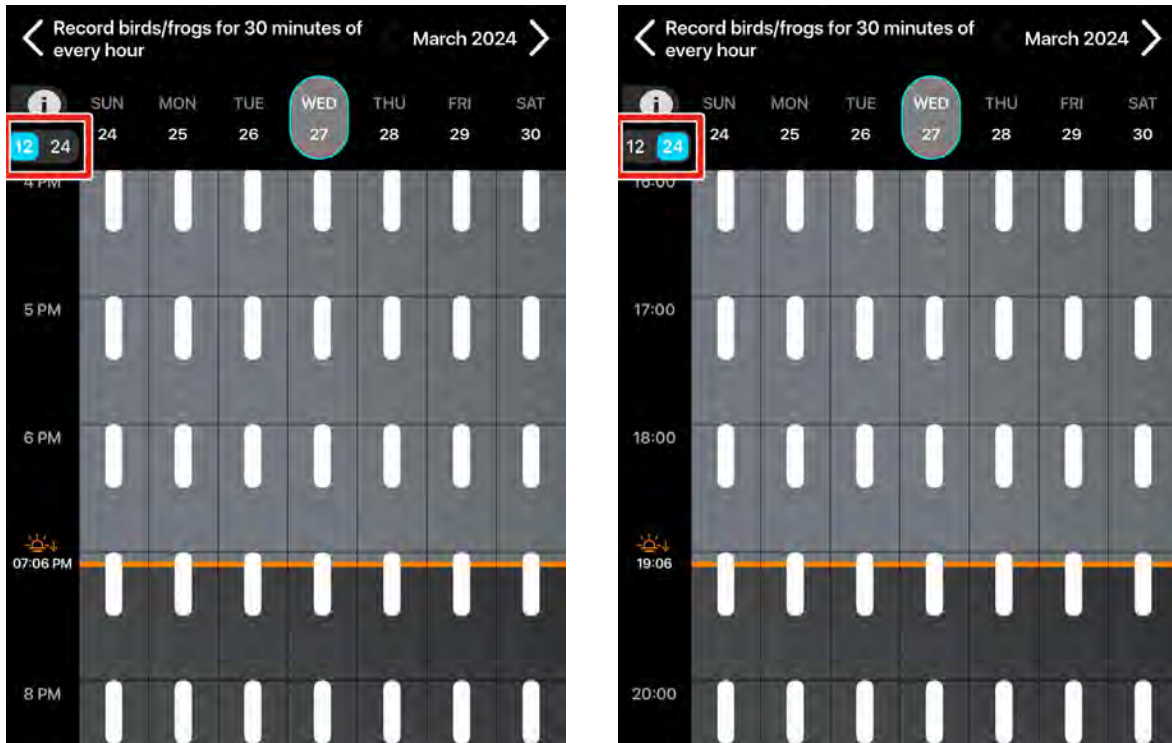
Record birds/frogs for 30 minutes of every hour

March 2024

i

12 24

| SUN | MON | TUE | WED | THU | FRI | SAT |
|---|---|---|---|---|---|---|
| 24 | 25 | 26 | 27 | 28 | 29 | 30 |

4 PM

5 PM

6 PM

07:06 PM

8 PM

Record birds/frogs for 30 minutes of every hour

March 2024

i

12 24

| SUN | MON | TUE | WED | THU | FRI | SAT |
|---|---|---|---|---|---|---|
| 24 | 25 | 26 | 27 | 28 | 29 | 30 |

16:00

17:00

18:00

19:06

20:00